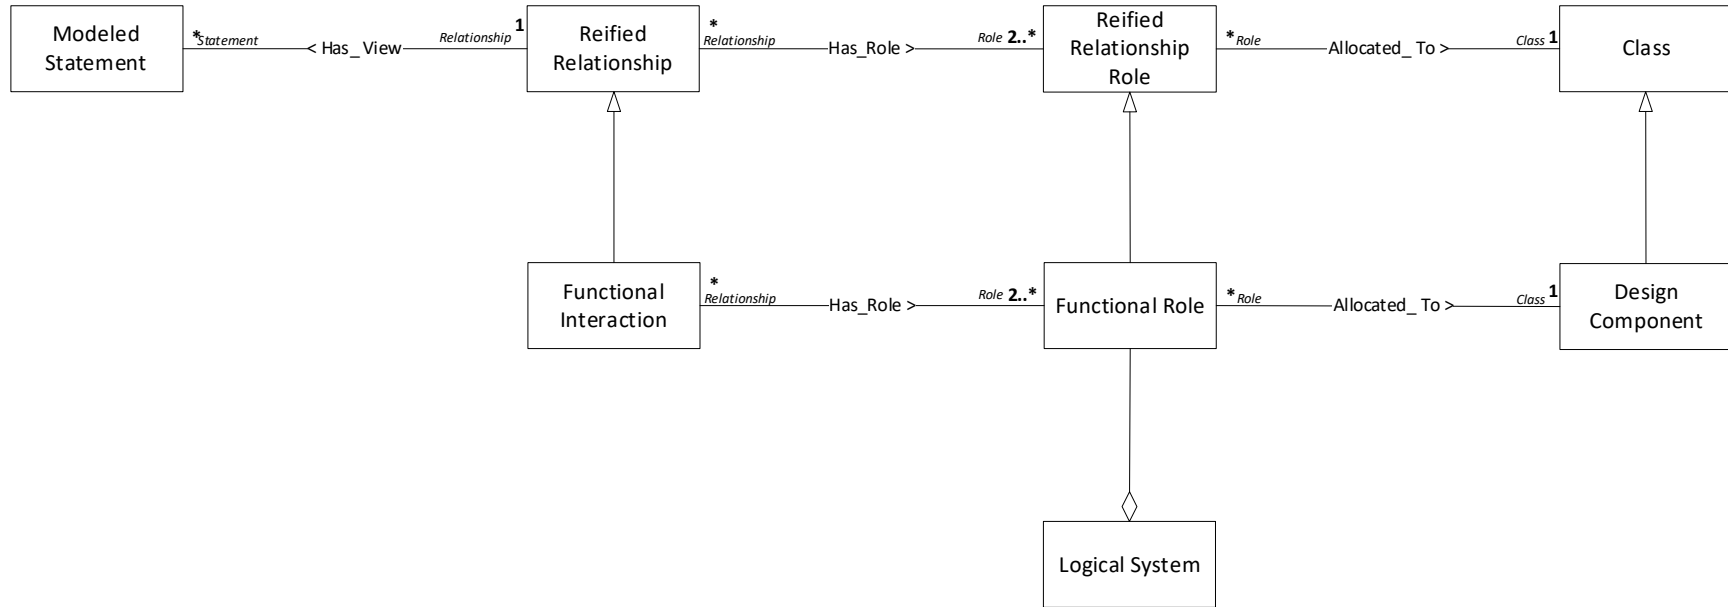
Modeled Statement

*Statement

< Has_ View

Relationship 1

Reified Relationship

*
Relationship

Has_Role >

Role 2..*

Reified Relationship Role

*Role

Allocated_ To >

Class 1

Class

Functional Interaction

*
Relationship

Has_Role >

Role 2..*

Functional Role

*Role

Allocated_ To >

Class 1

Design Component

Logical System